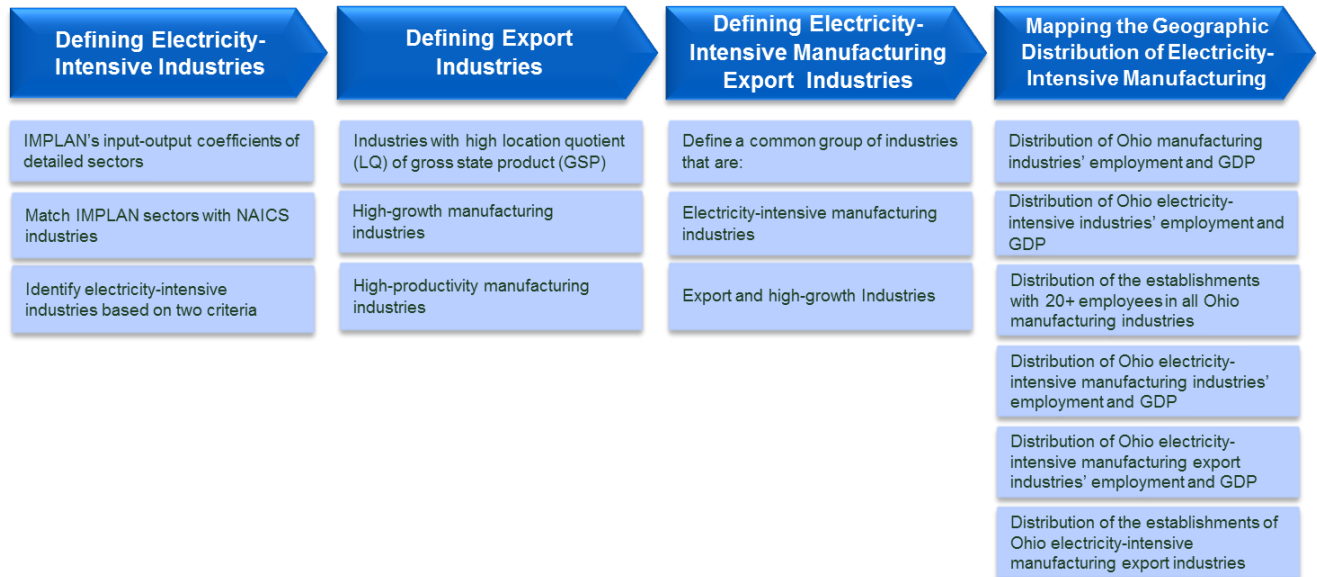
Defining Electricity-Intensive Industries

IMPLAN's input-output coefficients of detailed sectors

Match IMPLAN sectors with NAICS industries

Identify electricity-intensive industries based on two criteria

Defining Export Industries

Industries with high location quotient (LQ) of gross state product (GSP)

High-growth manufacturing industries

High-productivity manufacturing industries

Defining Electricity-Intensive Manufacturing Export Industries

Define a common group of industries that are:

Electricity-intensive manufacturing industries

Export and high-growth Industries

Mapping the Geographic Distribution of Electricity-Intensive Manufacturing

Distribution of Ohio manufacturing industries' employment and GDP

Distribution of Ohio electricity-intensive industries' employment and GDP

Distribution of the establishments with 20+ employees in all Ohio manufacturing industries

Distribution of Ohio electricity-intensive manufacturing industries' employment and GDP

Distribution of Ohio electricity-intensive manufacturing export industries' employment and GDP

Distribution of the establishments of Ohio electricity-intensive manufacturing export industries